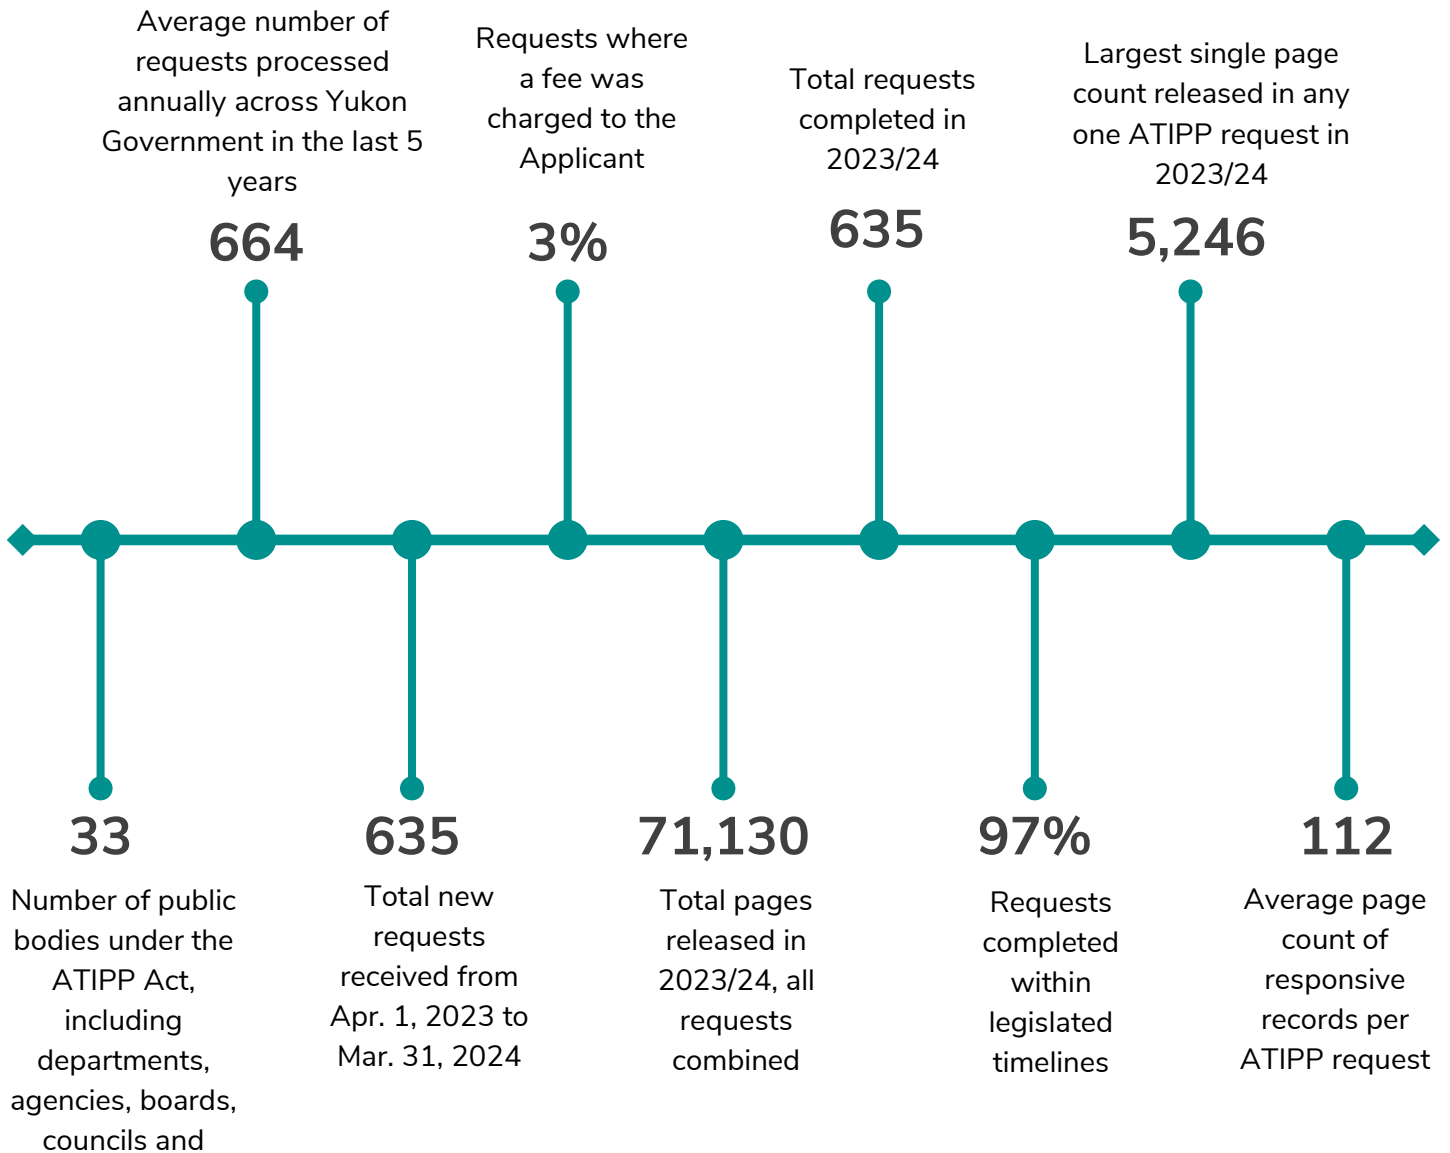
Average number of requests processed annually across Yukon Government in the last 5 years

664

Requests where a fee was charged to the Applicant

3%

Total requests completed in 2023/24

635

Largest single page count released in any one ATIPP request in 2023/24

5,246

33

Number of public bodies under the ATIPP Act, including departments, agencies, boards, councils and

635

Total new requests received from Apr. 1, 2023 to Mar. 31, 2024

71,130

Total pages released in 2023/24, all requests combined

97%

Requests completed within legislated timelines

112

Average page count of responsive records per ATIPP request